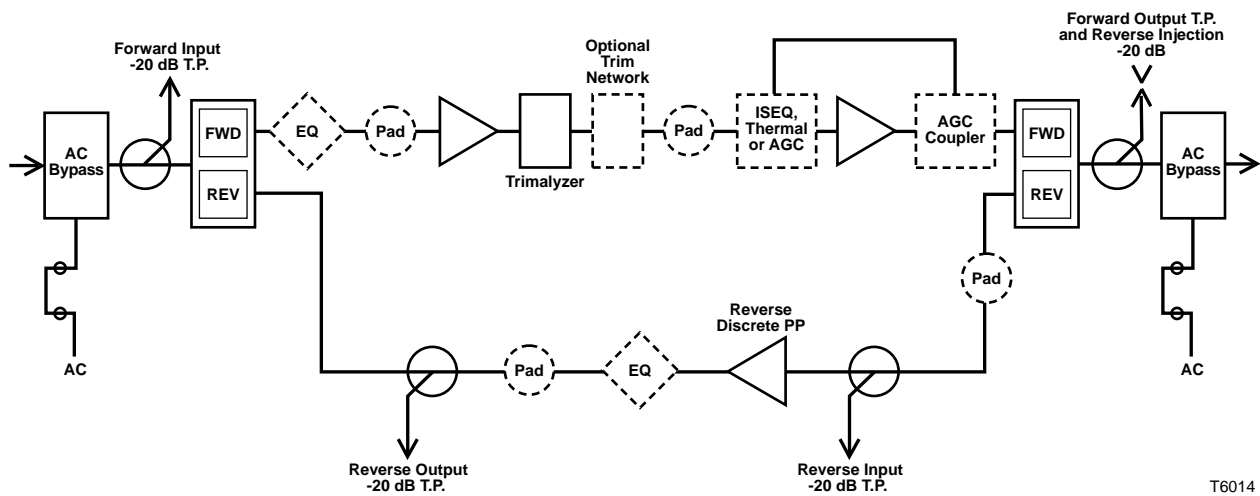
Forward Input
-20 dB T.P.

Optional
Trim
Network

Forward Output T.P.
and Reverse Injection
-20 dB

AC
Bypass

FWD

REV

EQ

Pad

Trimalyzer

Pad

ISEQ,
Thermal
or AGC

AGC
Coupler

FWD

REV

AC
Bypass

AC

Pad

Reverse
Discrete PP

Pad

EQ

AC

Reverse Output
-20 dB T.P.

Reverse Input
-20 dB T.P.

T6014